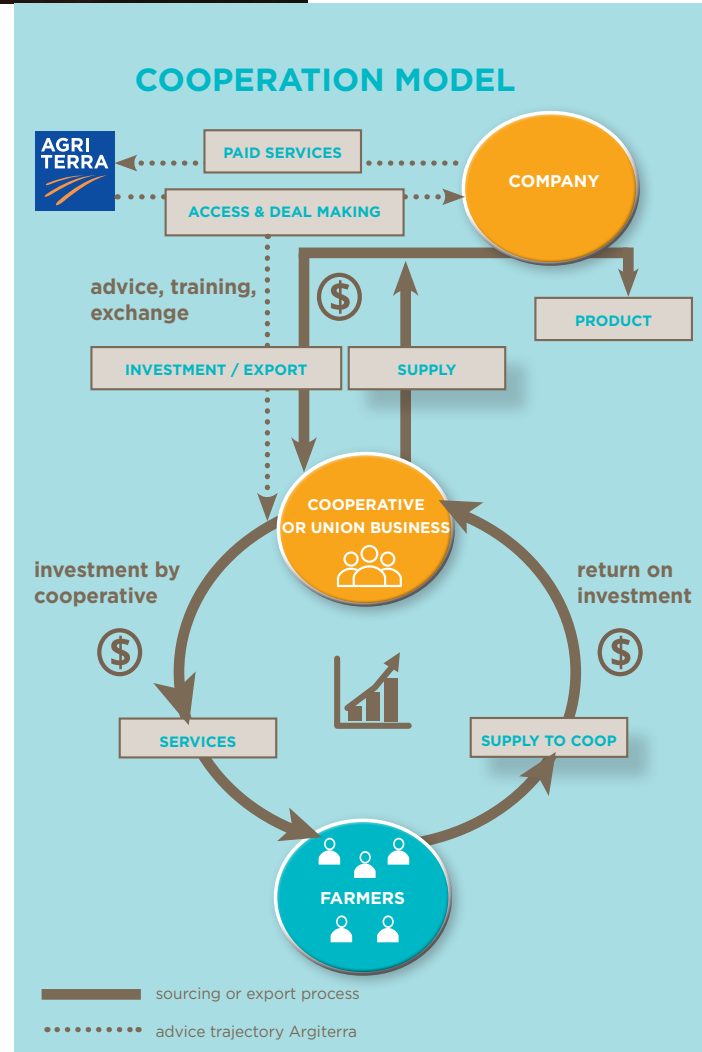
COOPERATION MODEL

AGRI TERRA

PAID SERVICES

COMPANY

ACCESS & DEAL MAKING

advice, training, exchange

$

PRODUCT

INVESTMENT / EXPORT

SUPPLY

COOPERATIVE OR UNION BUSINESS

investment by cooperative

return on investment

$

$

SERVICES

SUPPLY TO COOP

FARMERS

sourcing or export process

advice trajectory Argiterra